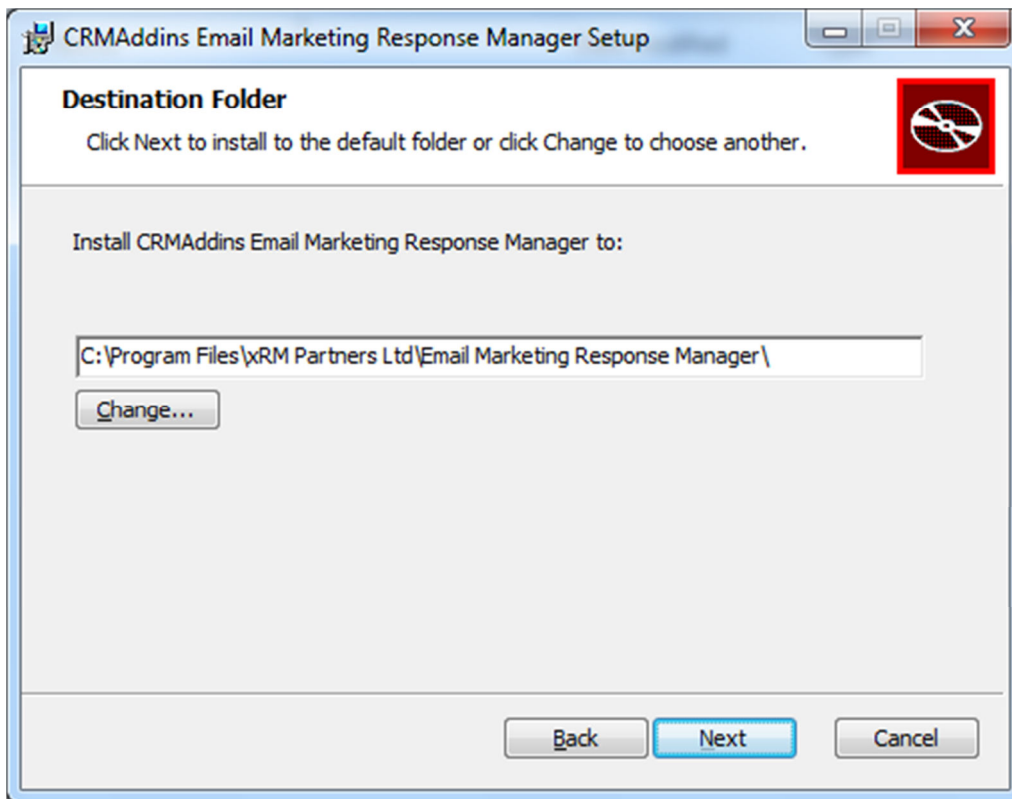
CRMAddins Email Marketing Response Manager Setup

Destination Folder

Click Next to install to the default folder or click Change to choose another.

Install CRMAddins Email Marketing Response Manager to:

C:\Program Files\xRM Partners Ltd\Email Marketing Response Manager\

Change...

Back

Next

Cancel